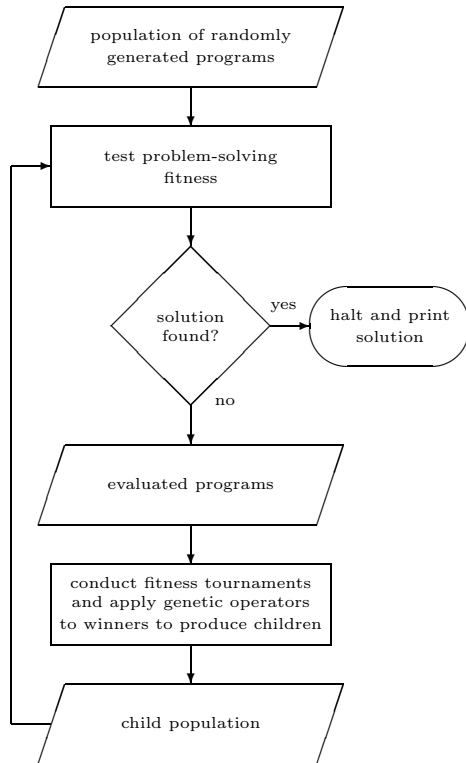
population of randomly generated programs

test problem-solving fitness

solution found?

yes

halt and print solution

no

evaluated programs

conduct fitness tournaments and apply genetic operators to winners to produce children

child population